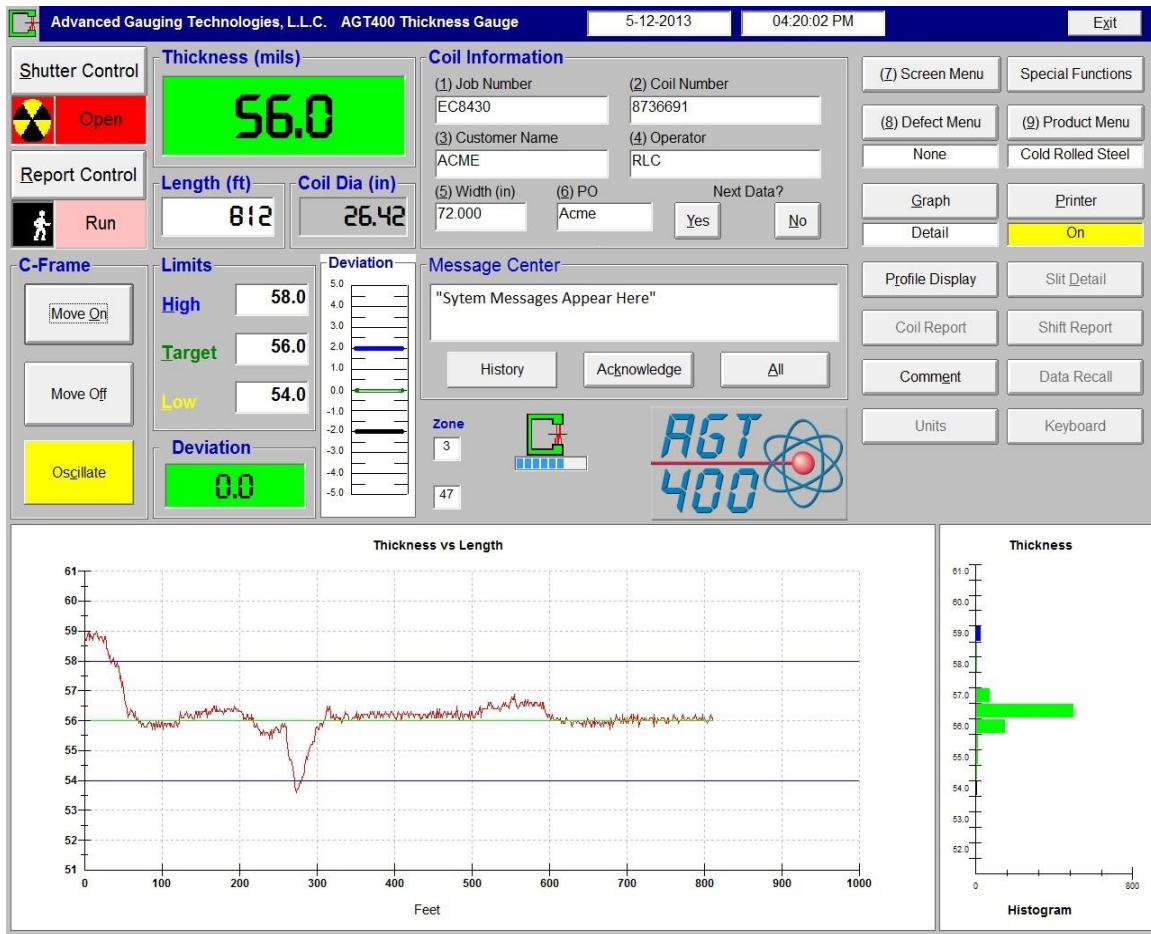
Advanced Gauging Technologies, L.L.C. AGT400 Thickness Gauge 5-12-2013 04:20:02 PM Exit

Shutter Control
Open
Report Control
Run

Thickness (mils)
56.0

Length (ft)
812

Coil Dia (in)
26.42

Coil Information
(1) Job Number
EC8430
(2) Coil Number
8736691
(3) Customer Name
ACME
(4) Operator
RLC
(5) Width (in)
72.000
(6) PO
Acme
Next Data?
Yes
No

(7) Screen Menu
Special Functions
(8) Defect Menu
(9) Product Menu
None
Cold Rolled Steel
Graph
Printer
Detail
On
Profile Display
Slit Detail
Coil Report
Shift Report
Comment
Data Recall
Units
Keyboard

C-Frame
Move On
Move Off
Oscillate

Limits
High 58.0
Target 56.0
Low 54.0

Deviation
0.0

Deviation
5.0
4.0
3.0
2.0
1.0
0.0
-1.0
-2.0
-3.0
-4.0
-5.0

Message Center
"Sytem Messages Appear Here"
History
Acknowledge
All

Zone
3
47

AGT 400

Thickness vs Length
61
60
59
58
57
56
55
54
53
52
51
0 100 200 300 400 500 600 700 800 900 1000
Feet

Thickness
61.0
60.0
59.0
58.0
57.0
56.0
55.0
54.0
53.0
52.0
0
800
Histogram